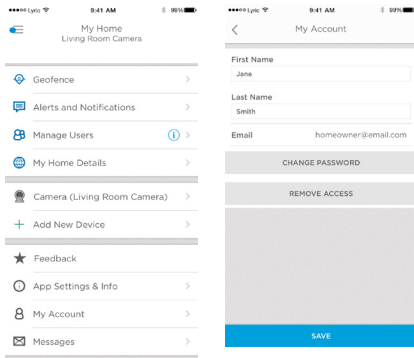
●●●●○ Lyric 9:41 AM 98%

My Home
Living Room Camera

Geofence

Alerts and Notifications

Manage Users

My Home Details

Camera (Living Room Camera)

Add New Device

Feedback

App Settings & Info

My Account

Messages

●●●●○ Lyric 9:41 AM 99%

My Account

First Name
Jane

Last Name
Smith

Email homeowner@email.com

CHANGE PASSWORD

REMOVE ACCESS

SAVE